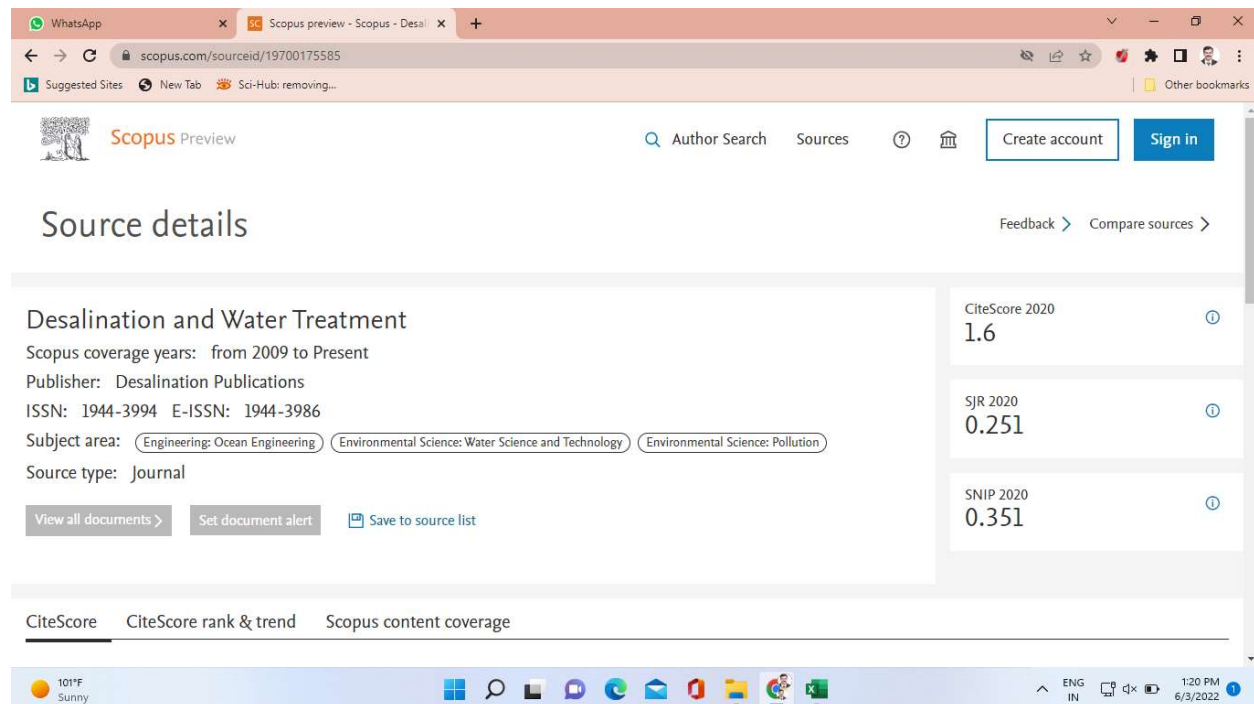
WhatsApp
Scopus preview - Scopus - Desali
scopus.com/sourceid/19700175585
Suggested Sites New Tab Sci-Hub: removing...
Other bookmarks

Scopus Preview
Author Search Sources Create account Sign in

Source details

Feedback > Compare sources >

Desalination and Water Treatment
Scopus coverage years: from 2009 to Present
Publisher: Desalination Publications
ISSN: 1944-3994 E-ISSN: 1944-3986
Subject area: Engineering: Ocean Engineering Environmental Science: Water Science and Technology Environmental Science: Pollution
Source type: Journal

View all documents > Set document alert Save to source list

CiteScore 2020
1.6

SJR 2020
0.251

SNIP 2020
0.351

CiteScore CiteScore rank & trend Scopus content coverage

101°F
Sunny
ENG IN 1:20 PM 6/3/2022